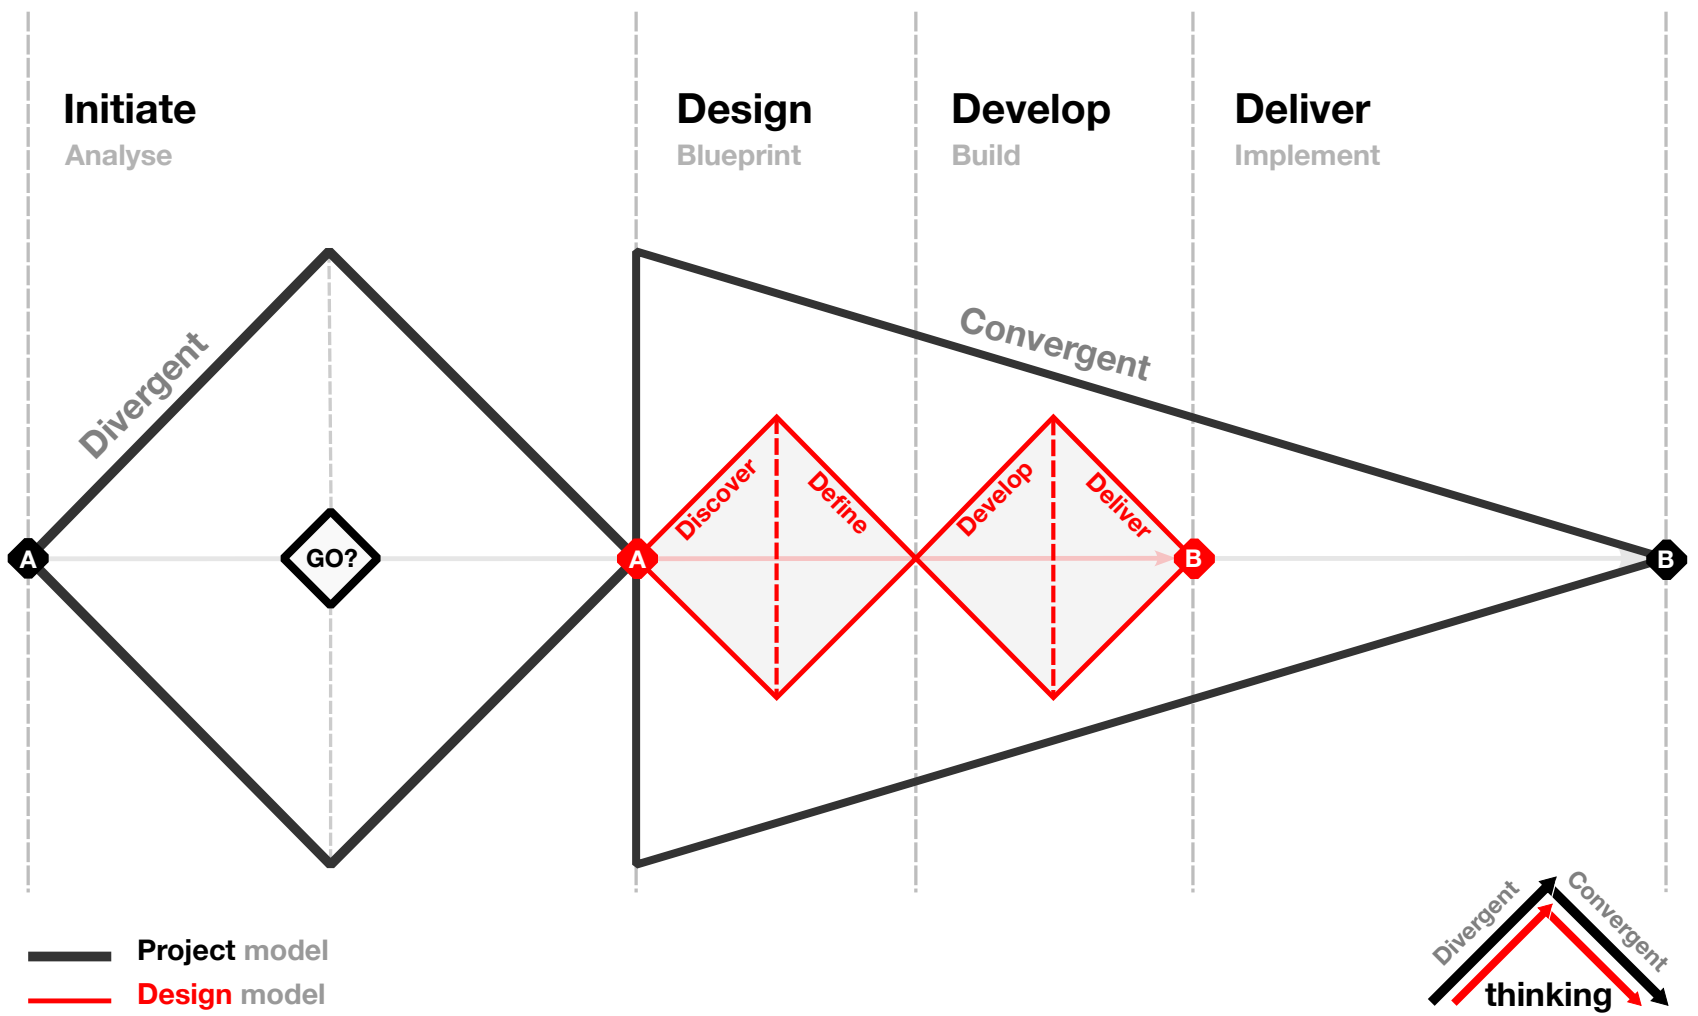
Initiate
Analyse

Design
Blueprint

Develop
Build

Deliver
Implement

Divergent

Convergent

A

GO?

A

Discover

Define

Develop

Deliver

B

B

Project model
Design model

Divergent
Convergent
thinking